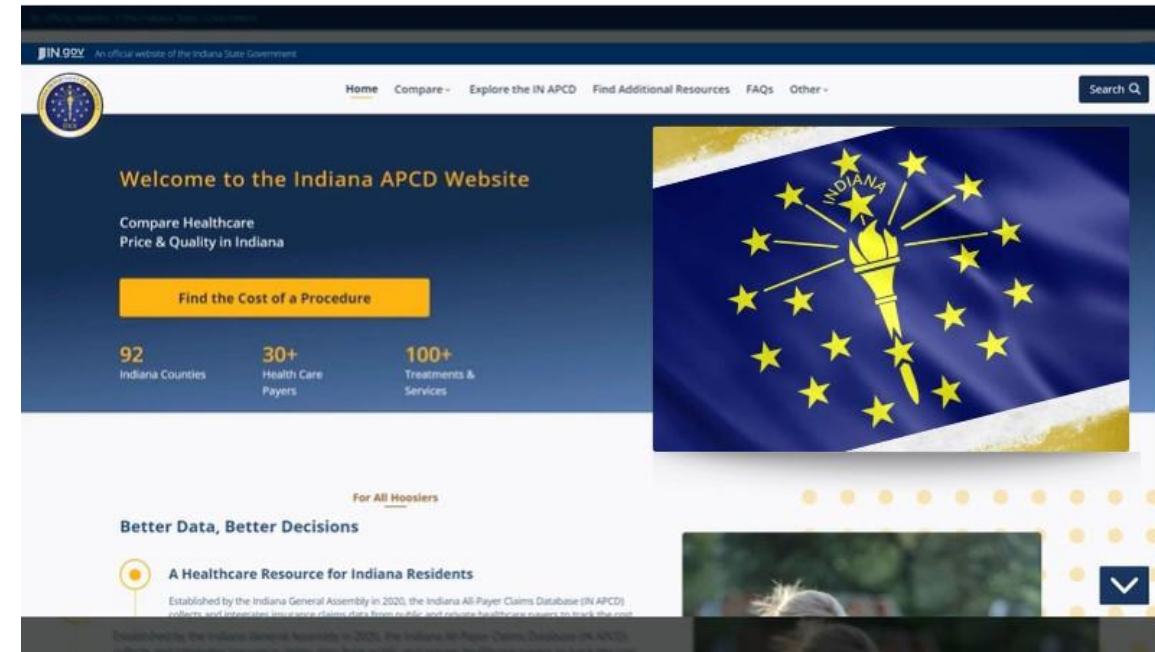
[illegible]

IN.gov An official website of the Indiana State Government

Home Compare Explore the IN APCD Find Additional Resources FAQs Other

Search

Welcome to the Indiana APCD Website

Compare Healthcare Price & Quality in Indiana

Find the Cost of a Procedure

92 Indiana Counties

30+ Health Care Payers

100+ Treatments & Services

INDIANA

For All Hoosiers

Better Data, Better Decisions

A Healthcare Resource for Indiana Residents

Established by the Indiana General Assembly in 2020, the Indiana All-Payer Claims Database (IN APCD) collects and integrates insurance claims data from public and private healthcare payers to track the cost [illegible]

Established by the Indiana General Assembly in 2020, the Indiana All-Payer Claims Database (IN APCD) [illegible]